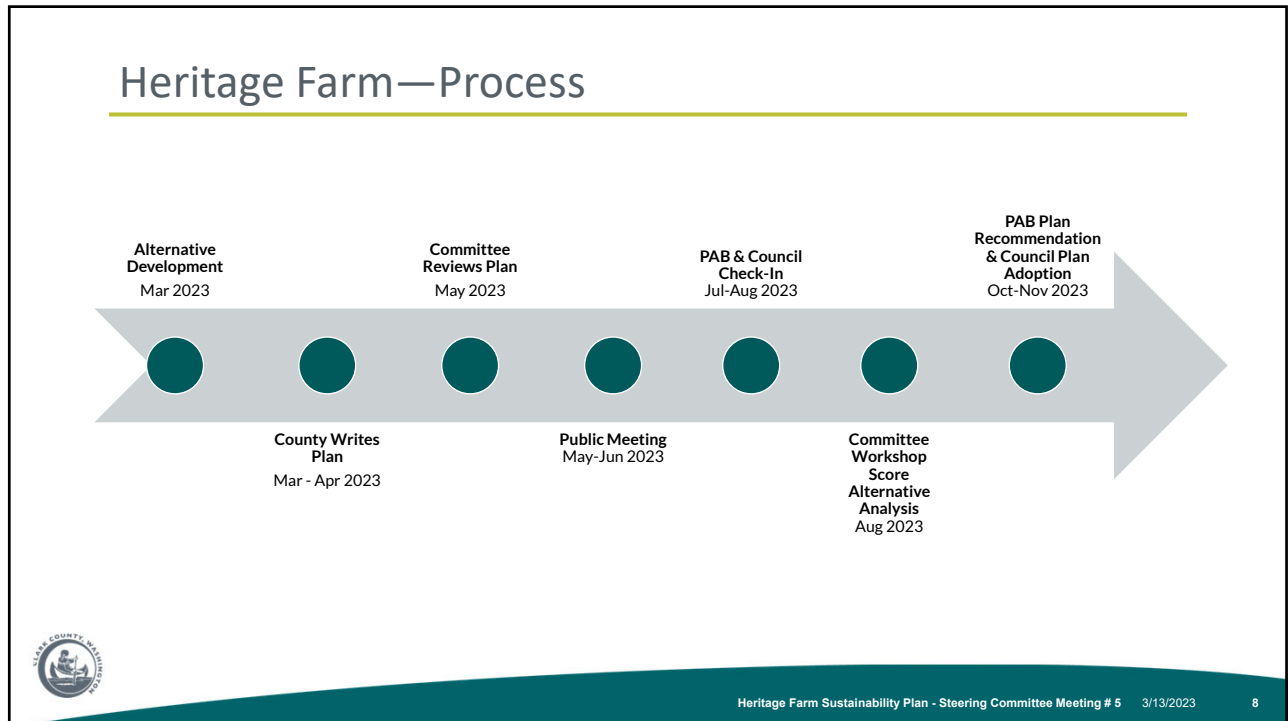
Heritage Farm—Process

Alternative Development
Mar 2023

County Writes Plan
Mar - Apr 2023

Committee Reviews Plan
May 2023

Public Meeting
May-Jun 2023

PAB & Council Check-In
Jul-Aug 2023

Committee Workshop Score Alternative Analysis
Aug 2023

PAB Plan Recommendation & Council Plan Adoption
Oct-Nov 2023

CLARK COUNTY WASHINGTON

Heritage Farm Sustainability Plan - Steering Committee Meeting # 5 3/13/2023 8